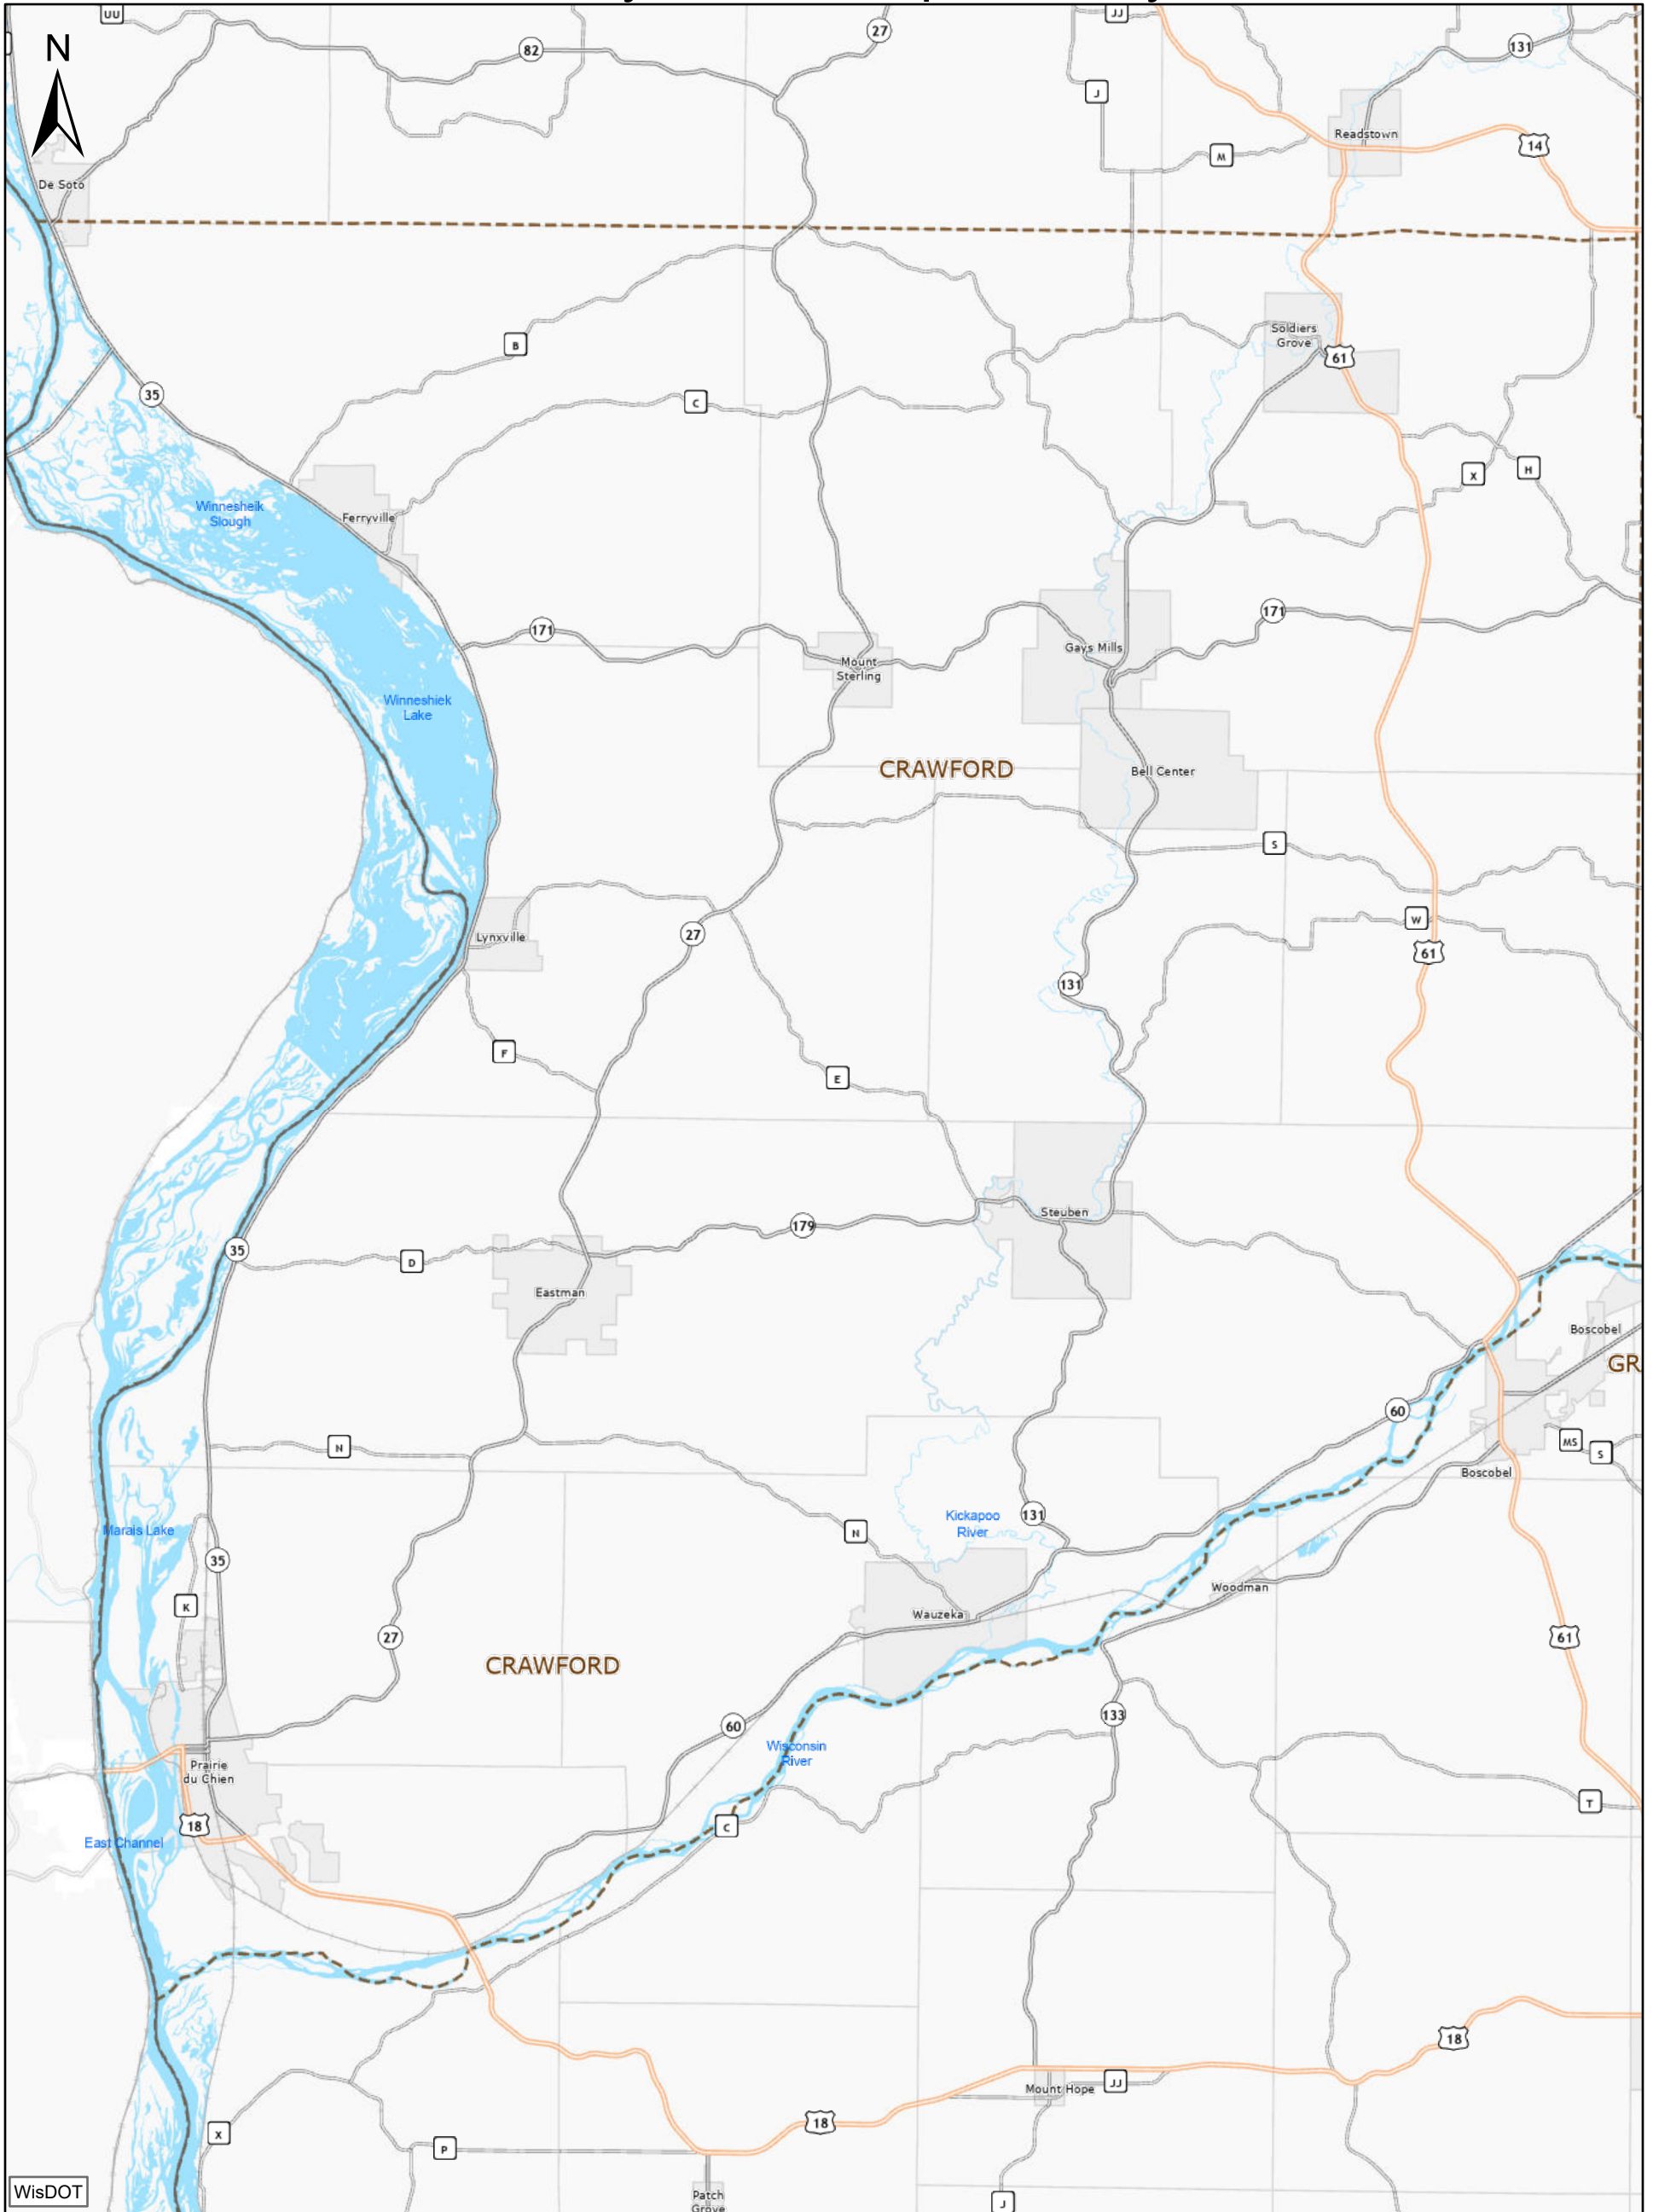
N
UU
82
27
JJ
131
J
Readstown
M
14
De Soto
B
Soldiers Grove
61
35
C
X
H
Winneshiek Slough
Ferryville
171
171
Mount Sterling
Gays Mills
Winneshiek Lake
CRAWFORD
Bell Center
S
W
Lynxville
27
61
131
F
E
179
Steuben
35
D
Eastman
Boscobel
GR
60
N
MS
S
Boscobel
Marais Lake
Kickapoo River
131
N
35
Woodman
K
Wauzeka
27
CRAWFORD
61
133
60
Wisconsin River
Prairie du Chien
18
C
T
East Channel
18
JJ
Mount Hope
18
X
P
Patch Grove
J
WisDOT